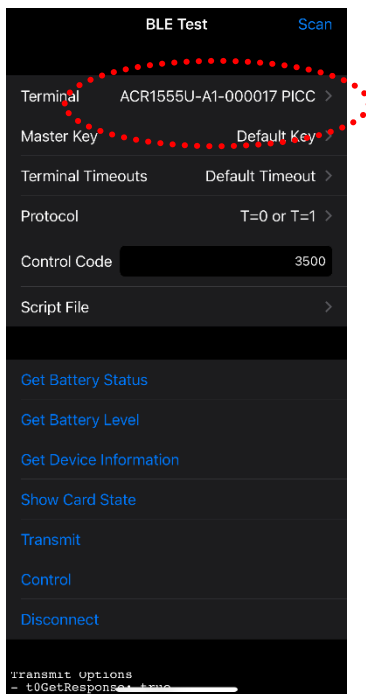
BLE Test
Scan

Terminal ACR1555U-A1-000017 PICC
Master Key Default Key
Terminal Timeouts Default Timeout
Protocol T=0 or T=1
Control Code 3500
Script File

Get Battery Status
Get Battery Level
Get Device Information
Show Card State
Transmit
Control
Disconnect

Transmit Options
- t0GetResponse: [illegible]